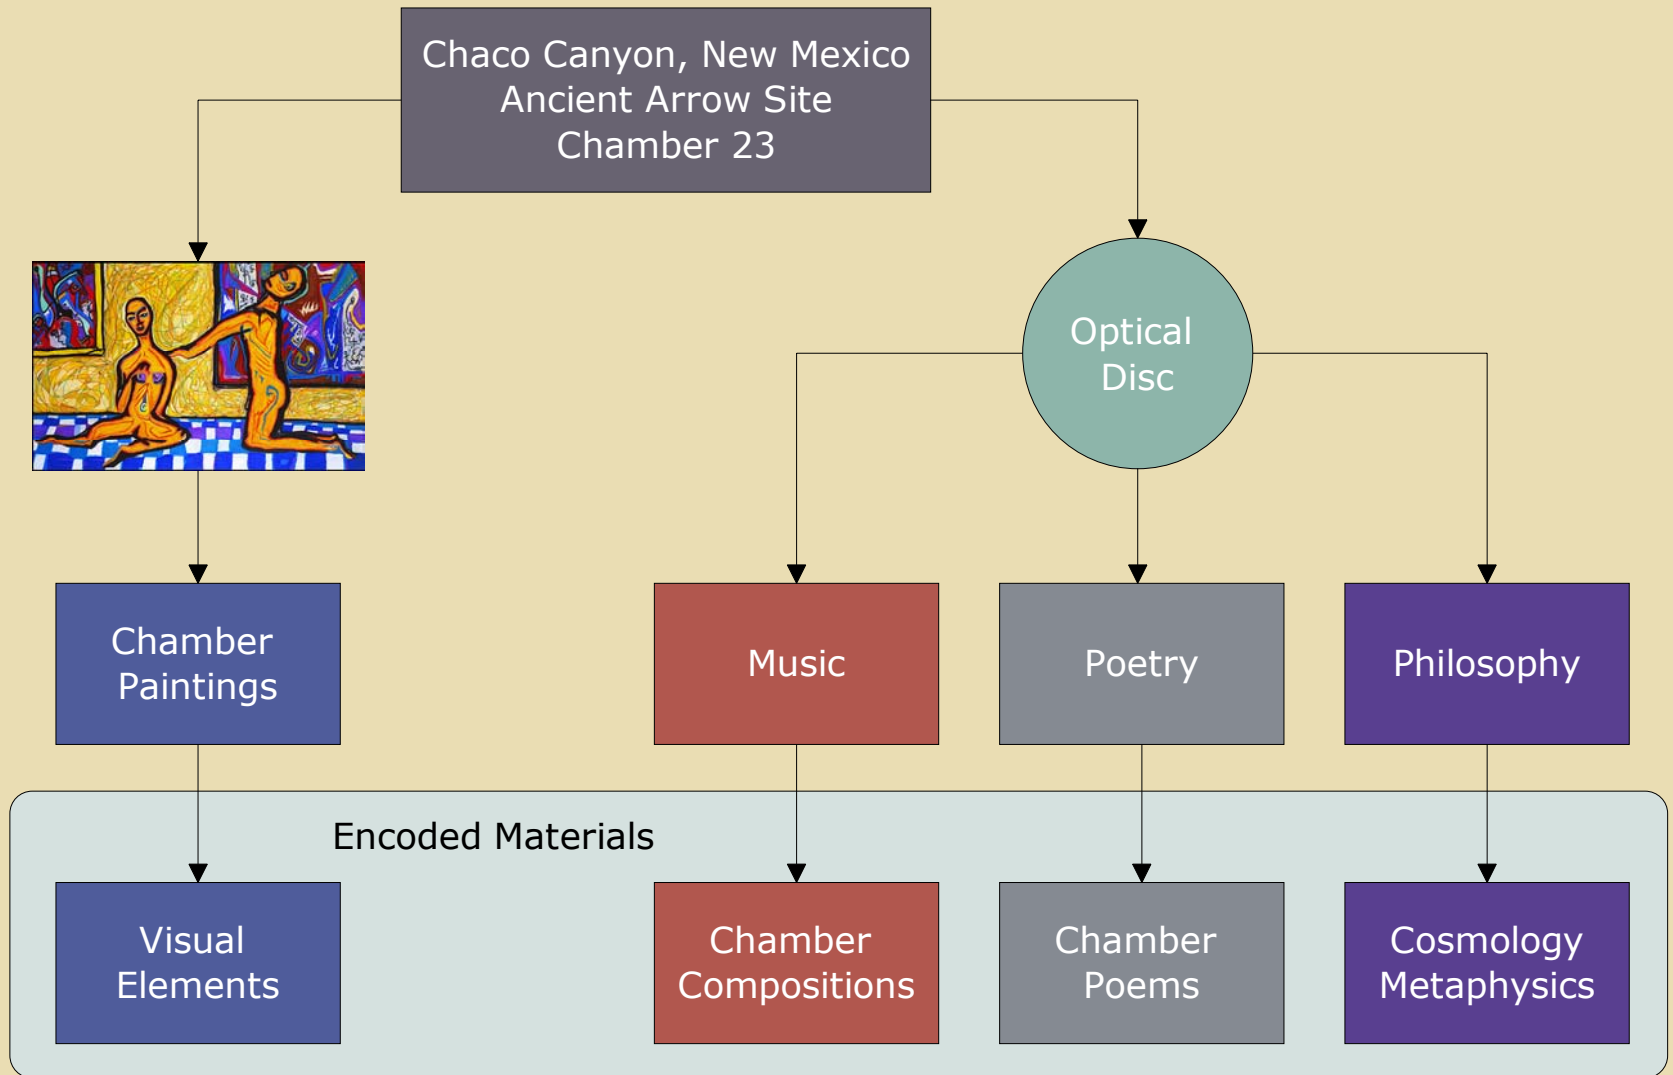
Chaco Canyon, New Mexico
Ancient Arrow Site
Chamber 23

Optical Disc

Chamber Paintings

Music

Poetry

Philosophy

Encoded Materials

Visual Elements

Chamber Compositions

Chamber Poems

Cosmology Metaphysics